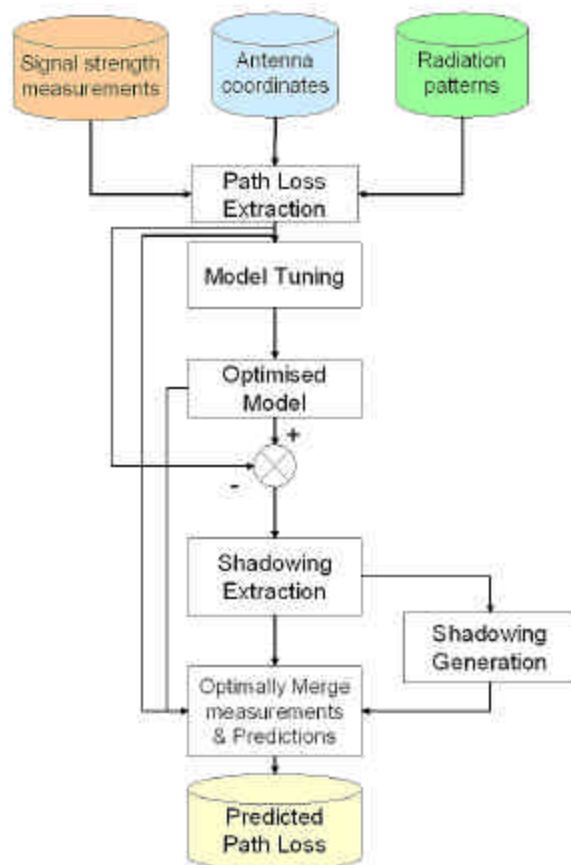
Signal strength measurements

Antenna coordinates

Radiation patterns

Path Loss Extraction

Model Tuning

Optimised Model

+

-

Shadowing Extraction

Shadowing Generation

Optimally Merge measurements & Predictions

Predicted Path Loss